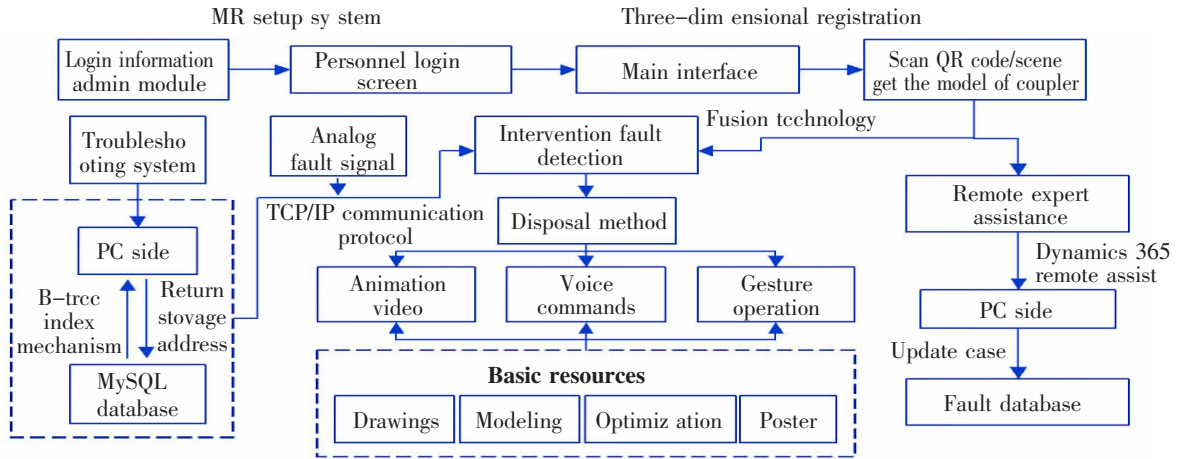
MR setup sy stem

Three-dim ensional registration

Login information admin module

Personnel login screen

Main interface

Scan QR code/scene get the model of coupler

Troublesho oting system

Analog fault signal

Intervention fault detection

Fusion tcchnology

TCP/IP communication protocol

Disposal method

Remote expert assistance

Dynamics 365 remote assist

PC side

B-trcc index mechanism

Return stovage address

MySQL database

Animation video

Voice commands

Gesture operation

PC side

Update case

Fault database

Basic resources

Drawings

Modeling

Optimiz ation

Poster